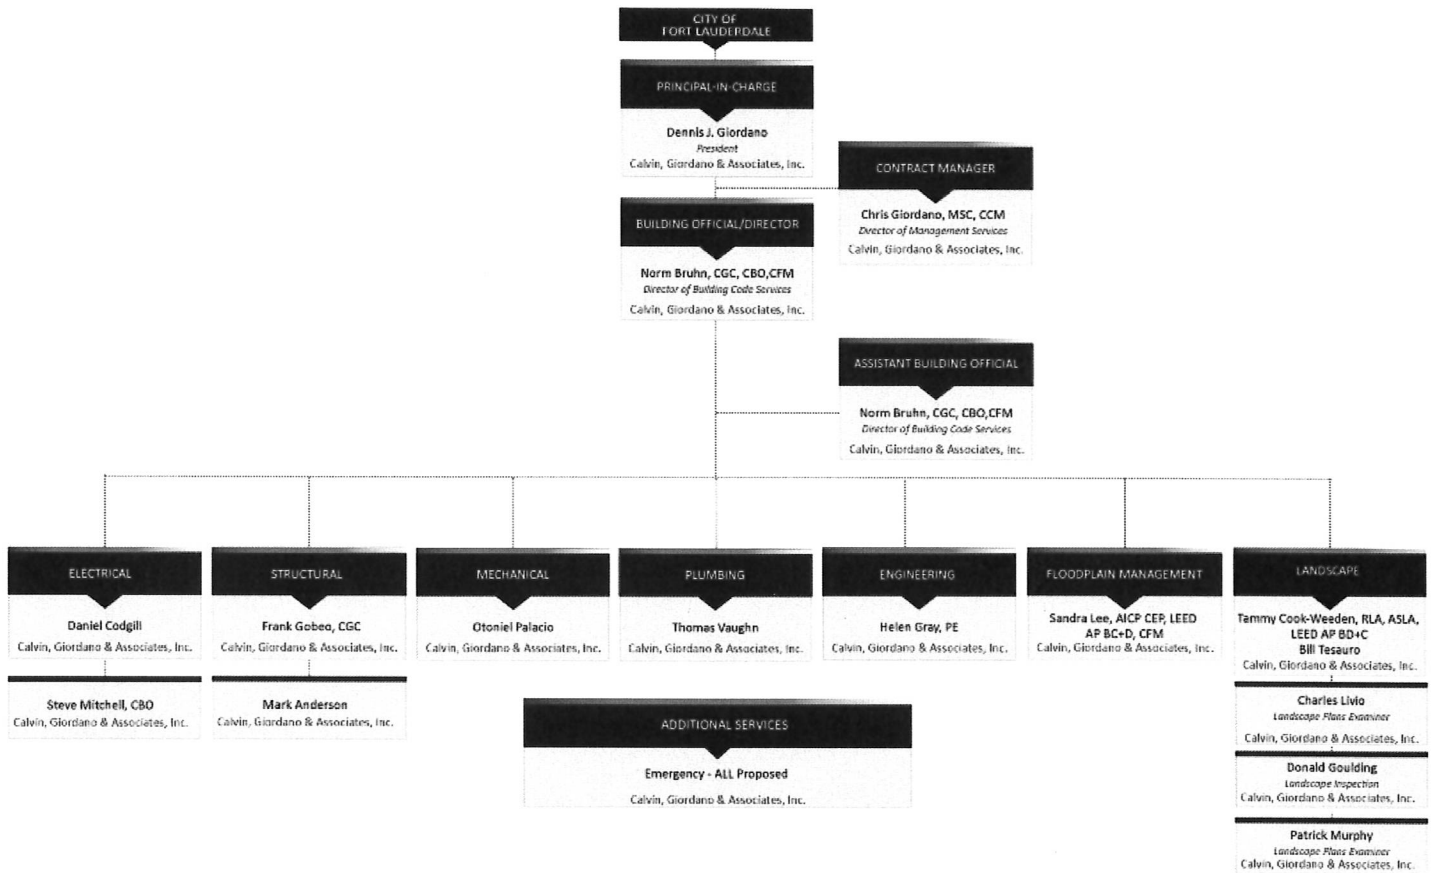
CITY OF
FORT LAUDERDALE

PRINCIPAL-IN-CHARGE

Dennis J. Giordano
President
Calvin, Giordano & Associates, Inc.

CONTRACT MANAGER

Chris Giordano, MSC, CCM
Director of Management Services
Calvin, Giordano & Associates, Inc.

BUILDING OFFICIAL/DIRECTOR

Norm Bruhn, CGC, CBO,CFM
Director of Building Code Services
Calvin, Giordano & Associates, Inc.

ASSISTANT BUILDING OFFICIAL

Norm Bruhn, CGC, CBO,CFM
Director of Building Code Services
Calvin, Giordano & Associates, Inc.

ELECTRICAL

Daniel Codgill
Calvin, Giordano & Associates, Inc.

Steve Mitchell, CBO
Calvin, Giordano & Associates, Inc.

STRUCTURAL

Frank Gobeo, CGC
Calvin, Giordano & Associates, Inc.

Mark Anderson
Calvin, Giordano & Associates, Inc.

MECHANICAL

Otoniel Palacio
Calvin, Giordano & Associates, Inc.

PLUMBING

Thomas Vaughn
Calvin, Giordano & Associates, Inc.

ENGINEERING

Helen Gray, PE
Calvin, Giordano & Associates, Inc.

FLOODPLAIN MANAGEMENT

Sandra Lee, AICP CEP, LEED AP BC+D, CFM
Calvin, Giordano & Associates, Inc.

LANDSCAPE

Tammy Cook-Weeden, RLA, ASLA, LEED AP BD+C
Bill Tesauro
Calvin, Giordano & Associates, Inc.

Charles Livio
Landscape Plans Examiner
Calvin, Giordano & Associates, Inc.

Donald Goulding
Landscape Inspection
Calvin, Giordano & Associates, Inc.

Patrick Murphy
Landscape Plans Examiner
Calvin, Giordano & Associates, Inc.

ADDITIONAL SERVICES

Emergency - ALL Proposed
Calvin, Giordano & Associates, Inc.